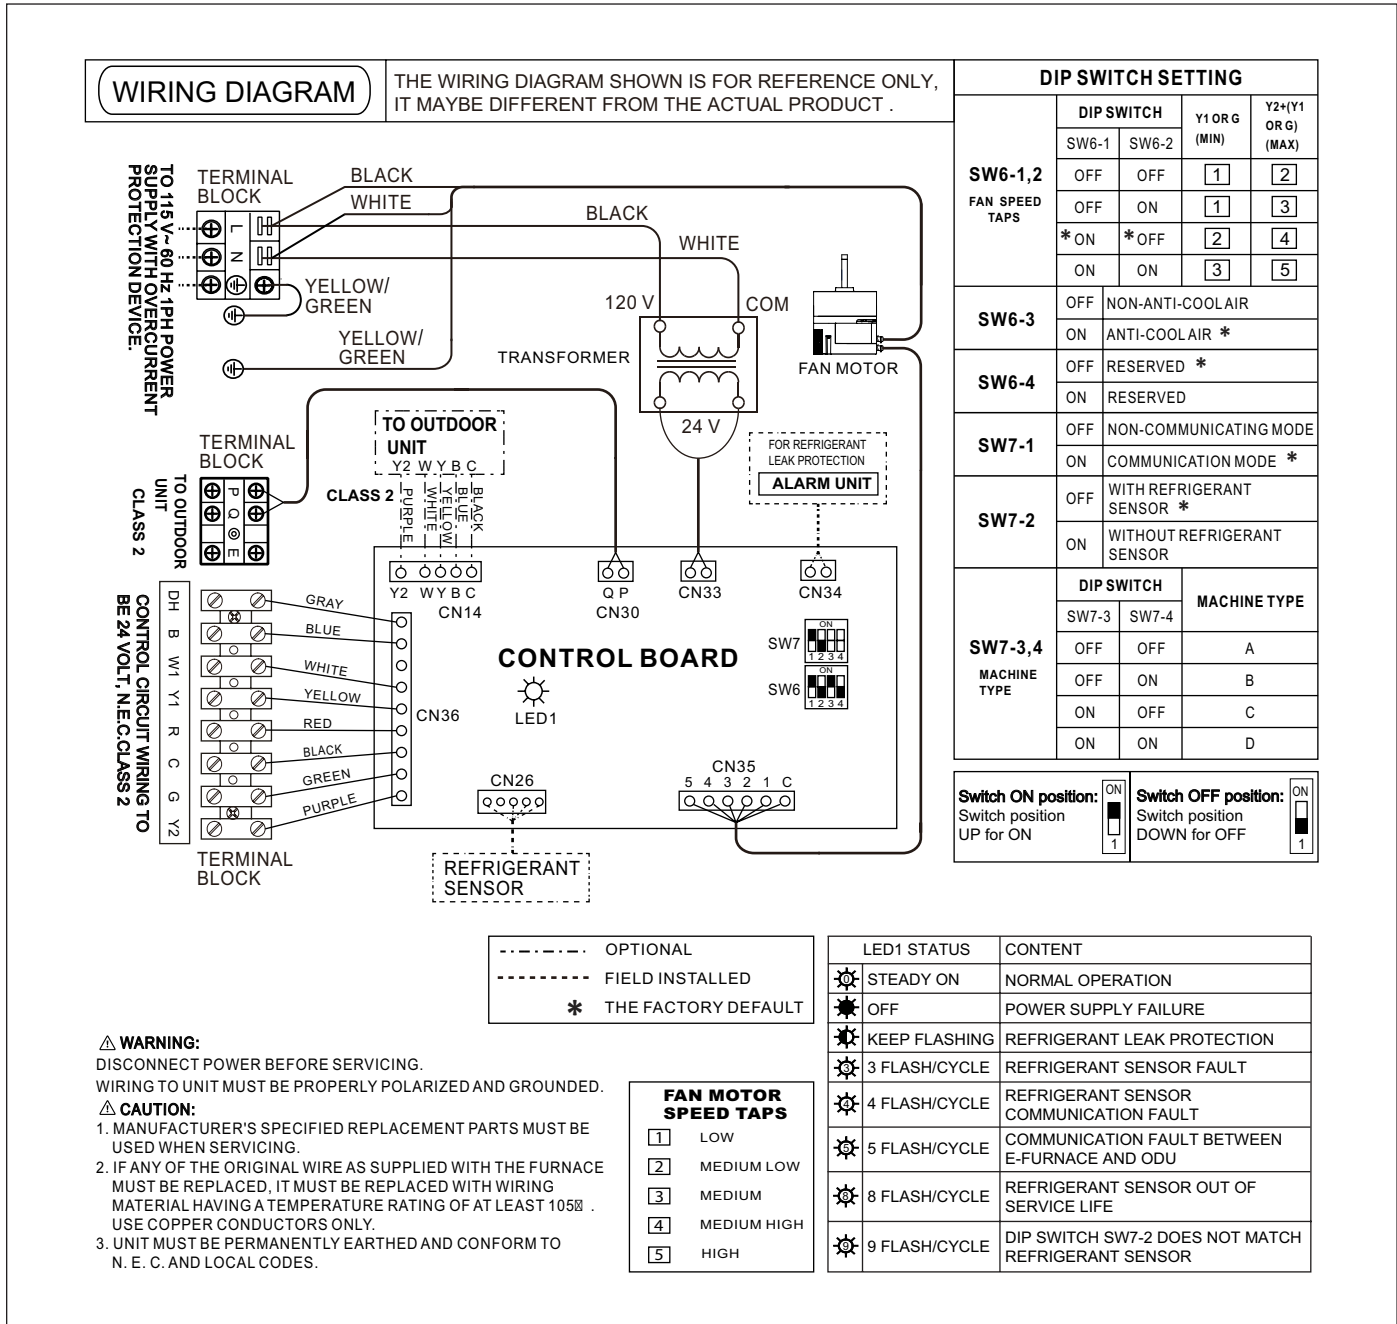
WIRING DIAGRAM

THE WIRING DIAGRAM SHOWN IS FOR REFERENCE ONLY, IT MAYBE DIFFERENT FROM THE ACTUAL PRODUCT .

TO 115 V~60 Hz 1PH POWER SUPPLY WITH OVERCURRENT PROTECTION DEVICE.

TERMINAL BLOCK
L N
BLACK
WHITE
YELLOW/ GREEN
YELLOW/ GREEN
BLACK
WHITE
120 V
COM
TRANSFORMER
24 V
FAN MOTOR

TERMINAL BLOCK
P Q E
TO OUTDOOR UNIT CLASS 2

TO OUTDOOR UNIT
Y2 W Y B C
CLASS 2
PURPLE WHITE YELLOW BLUE BLACK

FOR REFRIGERANT LEAK PROTECTION
ALARM UNIT

Y2 W Y B C
CN14
Q P
CN30
CN33
CN34

CONTROL CIRCUIT WIRING TO BE 24 VOLT, N.E.C.CLASS 2
DH B W1 Y1 R C G Y2
GRAY
BLUE
WHITE
YELLOW
RED
BLACK
GREEN
PURPLE
CN36
CONTROL BOARD
LED1
SW7
ON
1 2 3 4
SW6
1 2 3 4
CN26
CN35
5 4 3 2 1 C
TERMINAL BLOCK
REFRIGERANT SENSOR

DIP SWITCH SETTING

| | DIP SWITCH | | Y1 OR G (MIN) | Y2+(Y1 OR G) (MAX) |
|---|---|---|---|---|
| | SW6-1 | SW6-2 | | |
| SW6-1,2 FAN SPEED TAPS | OFF | OFF | 1 | 2 |
| | OFF | ON | 1 | 3 |
| | *ON | *OFF | 2 | 4 |
| | ON | ON | 3 | 5 |

| | | |
|---|---|---|
| SW6-3 | OFF | NON-ANTI-COOL AIR |
| | ON | ANTI-COOL AIR * |
| SW6-4 | OFF | RESERVED * |
| | ON | RESERVED |
| SW7-1 | OFF | NON-COMMUNICATING MODE |
| | ON | COMMUNICATION MODE * |
| SW7-2 | OFF | WITH REFRIGERANT SENSOR * |
| | ON | WITHOUT REFRIGERANT SENSOR |

| | DIP SWITCH | | MACHINE TYPE |
|---|---|---|---|
| | SW7-3 | SW7-4 | |
| SW7-3,4 MACHINE TYPE | OFF | OFF | A |
| | OFF | ON | B |
| | ON | OFF | C |
| | ON | ON | D |

Switch ON position: Switch position UP for ON
ON 1
Switch OFF position: Switch position DOWN for OFF
ON 1

-·-·-·- OPTIONAL
--------- FIELD INSTALLED
* THE FACTORY DEFAULT

⚠ WARNING:
DISCONNECT POWER BEFORE SERVICING.
WIRING TO UNIT MUST BE PROPERLY POLARIZED AND GROUNDED.
⚠ CAUTION:
1. MANUFACTURER'S SPECIFIED REPLACEMENT PARTS MUST BE USED WHEN SERVICING.
2. IF ANY OF THE ORIGINAL WIRE AS SUPPLIED WITH THE FURNACE MUST BE REPLACED, IT MUST BE REPLACED WITH WIRING MATERIAL HAVING A TEMPERATURE RATING OF AT LEAST 105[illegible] . USE COPPER CONDUCTORS ONLY.
3. UNIT MUST BE PERMANENTLY EARTHED AND CONFORM TO N. E. C. AND LOCAL CODES.

FAN MOTOR SPEED TAPS
1 LOW
2 MEDIUM LOW
3 MEDIUM
4 MEDIUM HIGH
5 HIGH

| LED1 STATUS | CONTENT |
|---|---|
| STEADY ON | NORMAL OPERATION |
| OFF | POWER SUPPLY FAILURE |
| KEEP FLASHING | REFRIGERANT LEAK PROTECTION |
| 3 FLASH/CYCLE | REFRIGERANT SENSOR FAULT |
| 4 FLASH/CYCLE | REFRIGERANT SENSOR COMMUNICATION FAULT |
| 5 FLASH/CYCLE | COMMUNICATION FAULT BETWEEN E-FURNACE AND ODU |
| 8 FLASH/CYCLE | REFRIGERANT SENSOR OUT OF SERVICE LIFE |
| 9 FLASH/CYCLE | DIP SWITCH SW7-2 DOES NOT MATCH REFRIGERANT SENSOR |